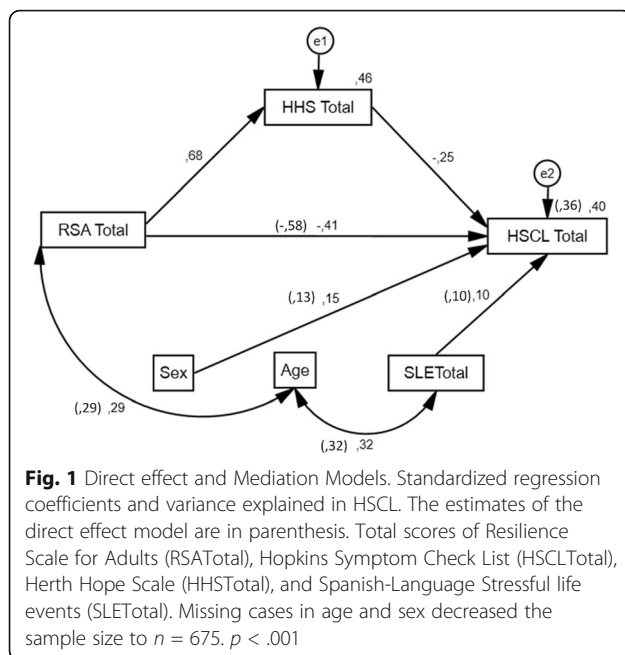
e1

,46

HHS Total

,68

-,25

e2

(,36) ,40

RSA Total

(-,58) -,41

HSCL Total

(,13) ,15

(,10),10

Sex

Age

SLETotal

(,29) ,29

(,32) ,32

**Fig. 1** Direct effect and Mediation Models. Standardized regression coefficients and variance explained in HSCL. The estimates of the direct effect model are in parenthesis. Total scores of Resilience Scale for Adults (RSATotal), Hopkins Symptom Check List (HSCLTotal), Herth Hope Scale (HHSTotal), and Spanish-Language Stressful life events (SLETotal). Missing cases in age and sex decreased the sample size to $n = 675$. $p < .001$